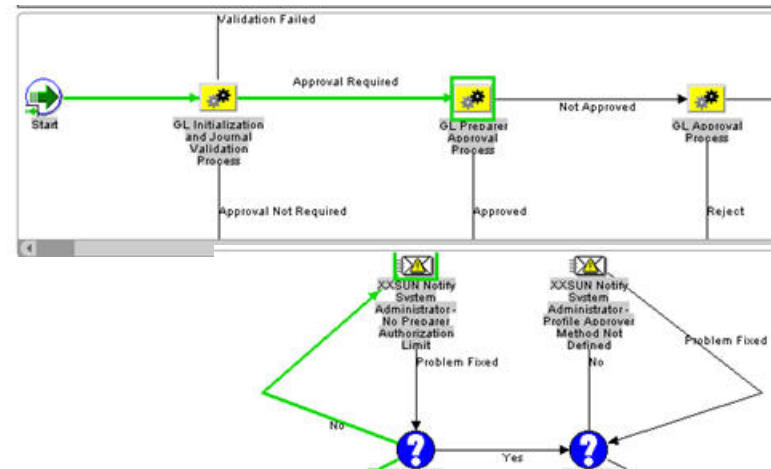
Validation Failed

Start

Approval Required

GL Initialization and Journal Validation Process

GL Preparer Approval Process

Not Approved

GL Approval Process

Approval Not Required

Approved

Reject

XXSUN Notify System Administrator - No Preparer Authorization Limit

XXSUN Notify System Administrator - Profile Approver Method Not Defined

Problem Fixed

No

Problem Fixed

No

Yes